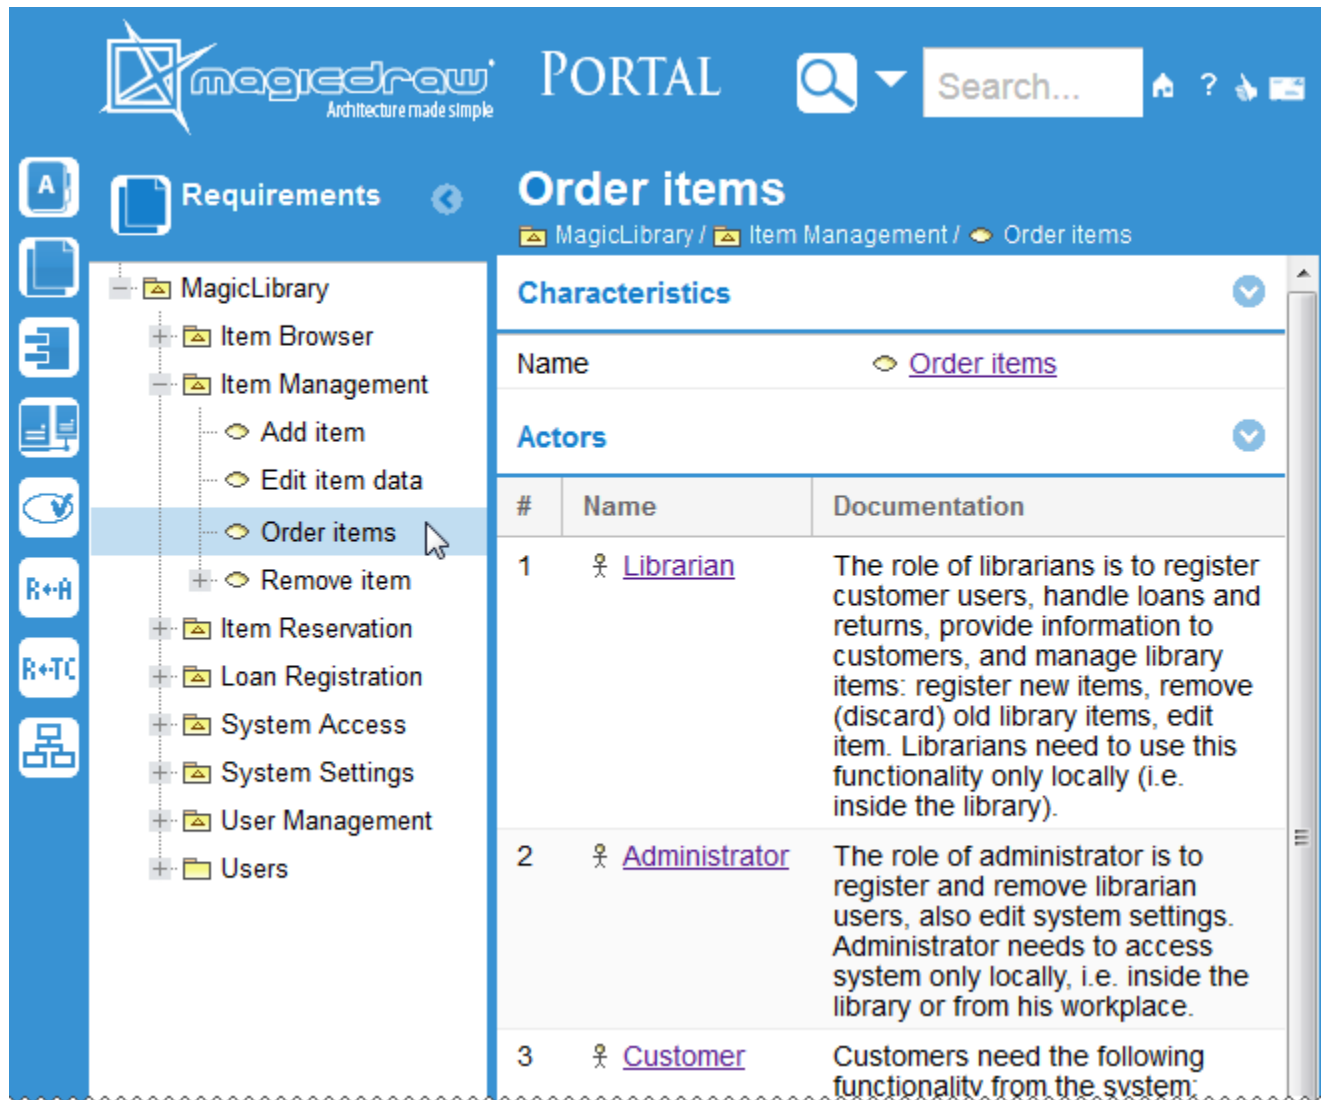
magicdraw
Architecture made simple

PORTAL

Search...

?

A

R↔A

R↔TC

Requirements

MagicLibrary
Item Browser
Item Management
Add item
Edit item data
Order items
Remove item
Item Reservation
Loan Registration
System Access
System Settings
User Management
Users

Order items

MagicLibrary / Item Management / Order items

Characteristics

| Name | Order items |
|---|---|

Actors

| # | Name | Documentation |
|---|---|---|
| 1 | Librarian | The role of librarians is to register customer users, handle loans and returns, provide information to customers, and manage library items: register new items, remove (discard) old library items, edit item. Librarians need to use this functionality only locally (i.e. inside the library). |
| 2 | Administrator | The role of administrator is to register and remove librarian users, also edit system settings. Administrator needs to access system only locally, i.e. inside the library or from his workplace. |
| 3 | Customer | Customers need the following functionality from the system: |